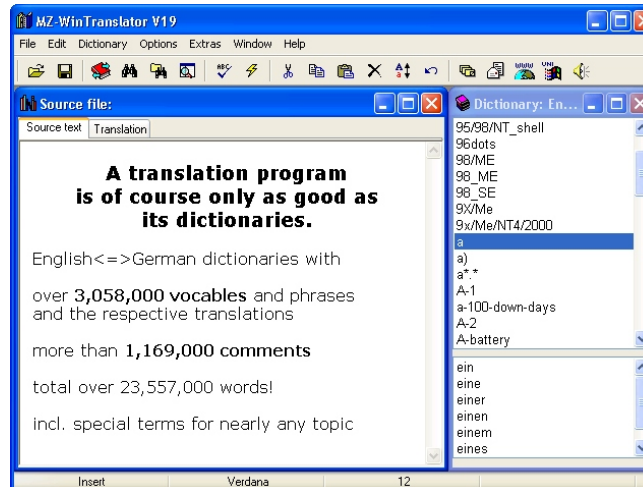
MZ-WinTranslator V19

File Edit Dictionary Options Extras Window Help

Source file:

Source text Translation

A translation program is of course only as good as its dictionaries.

English<=>German dictionaries with

over 3,058,000 vocables and phrases and the respective translations

more than 1,169,000 comments

total over 23,557,000 words!

incl. special terms for nearly any topic

Dictionary: En...

95/98/NT_shell
96dots
98/ME
98_ME
98_SE
9X/Me
9x/Me/NT4/2000
a
a)
a*.*
A-1
a-100-down-days
A-2
A-battery

ein
eine
einer
einen
einem
eines

Insert Verdana 12